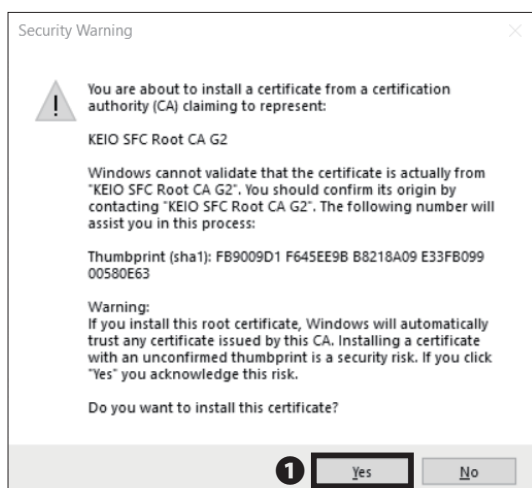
Security Warning

You are about to install a certificate from a certification authority (CA) claiming to represent:

KEIO SFC Root CA G2

Windows cannot validate that the certificate is actually from "KEIO SFC Root CA G2". You should confirm its origin by contacting "KEIO SFC Root CA G2". The following number will assist you in this process:

Thumbprint (sha1): FB9009D1 F645EE9B B8218A09 E33FB099 00580E63

Warning:
If you install this root certificate, Windows will automatically trust any certificate issued by this CA. Installing a certificate with an unconfirmed thumbprint is a security risk. If you click "Yes" you acknowledge this risk.

Do you want to install this certificate?

1 Yes No